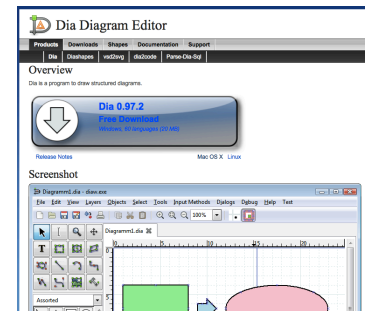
Dia Diagram Editor

Products Downloads Shapes Documentation Support

Dia Diashapes vsd2svg dia2code Parse-Dia-Sql

Overview

Dia is a program to draw structured diagrams.

Dia 0.97.2
Free Download
Windows, 60 languages (20 Mb)

Release Notes

Mac OS X Linux

Screenshot

Diagram1.dia - diaw.exe

File Edit View Layers Objects Select Tools Input Methods Dialogs Debug Help Test

100%

Diagram1.dia

Assorted